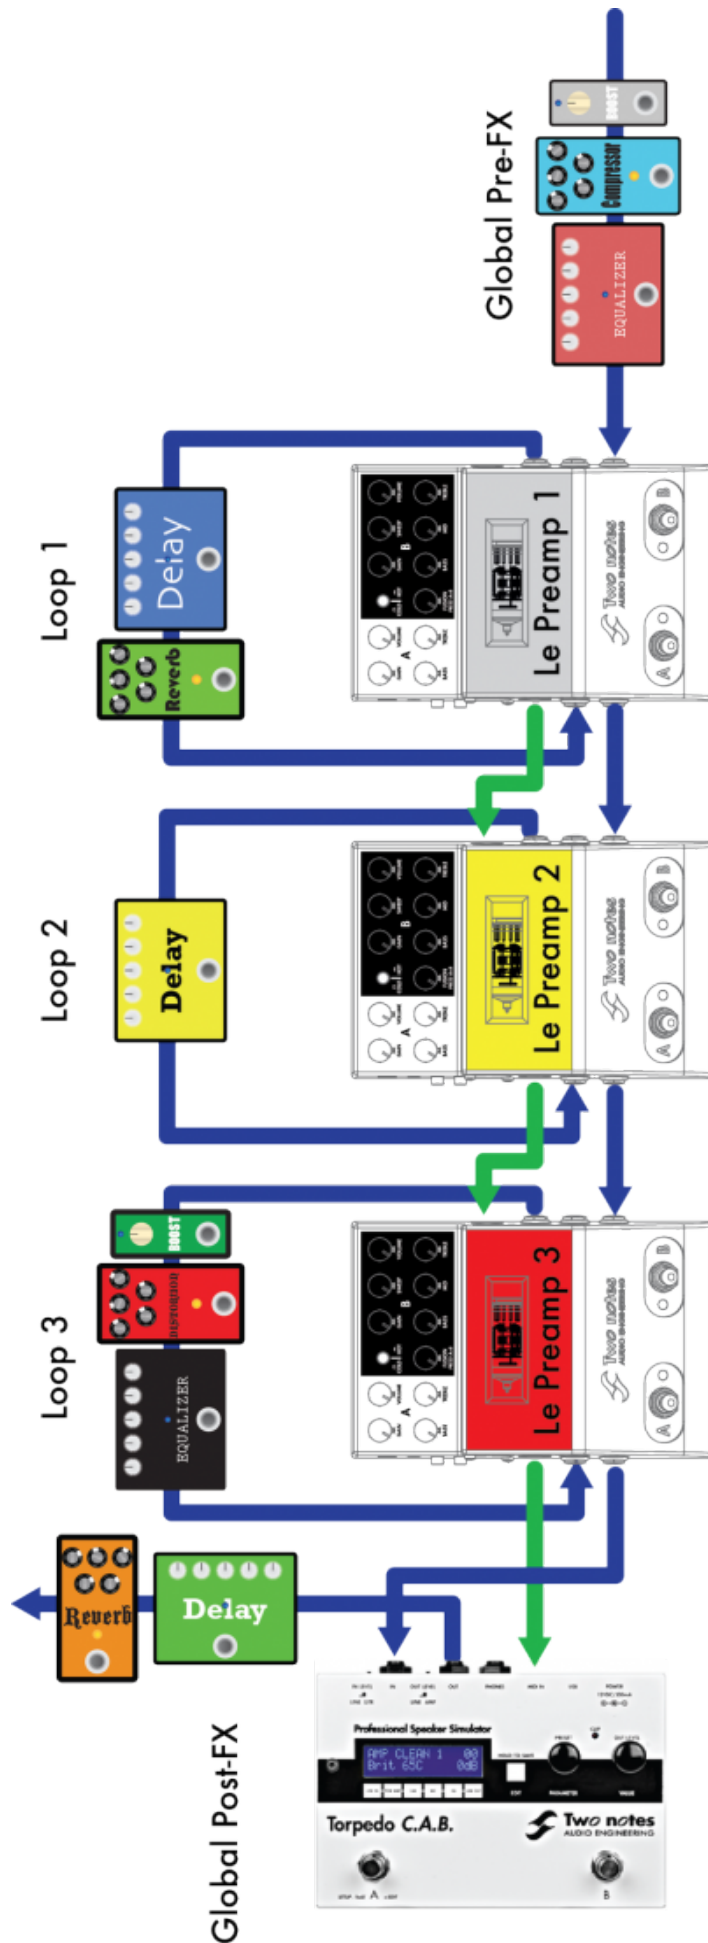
Global Pre-FX

BOOST

Compressor

EQUALIZER

Loop 1

Reverb

Delay

Le Preamp 1

Two notes
AUDIO ENGINEERING

A

B

Loop 2

Delay

Le Preamp 2

Two notes
AUDIO ENGINEERING

A

B

Loop 3

BOOST

DISTORTION

EQUALIZER

Le Preamp 3

Two notes
AUDIO ENGINEERING

A

B

Reverb

Delay

Global Post-FX

Professional Speaker Simulator

AMP CLEAN 1 00
Brit 65C 0dB

Torpedo C.A.B.

Two notes
AUDIO ENGINEERING

A

B